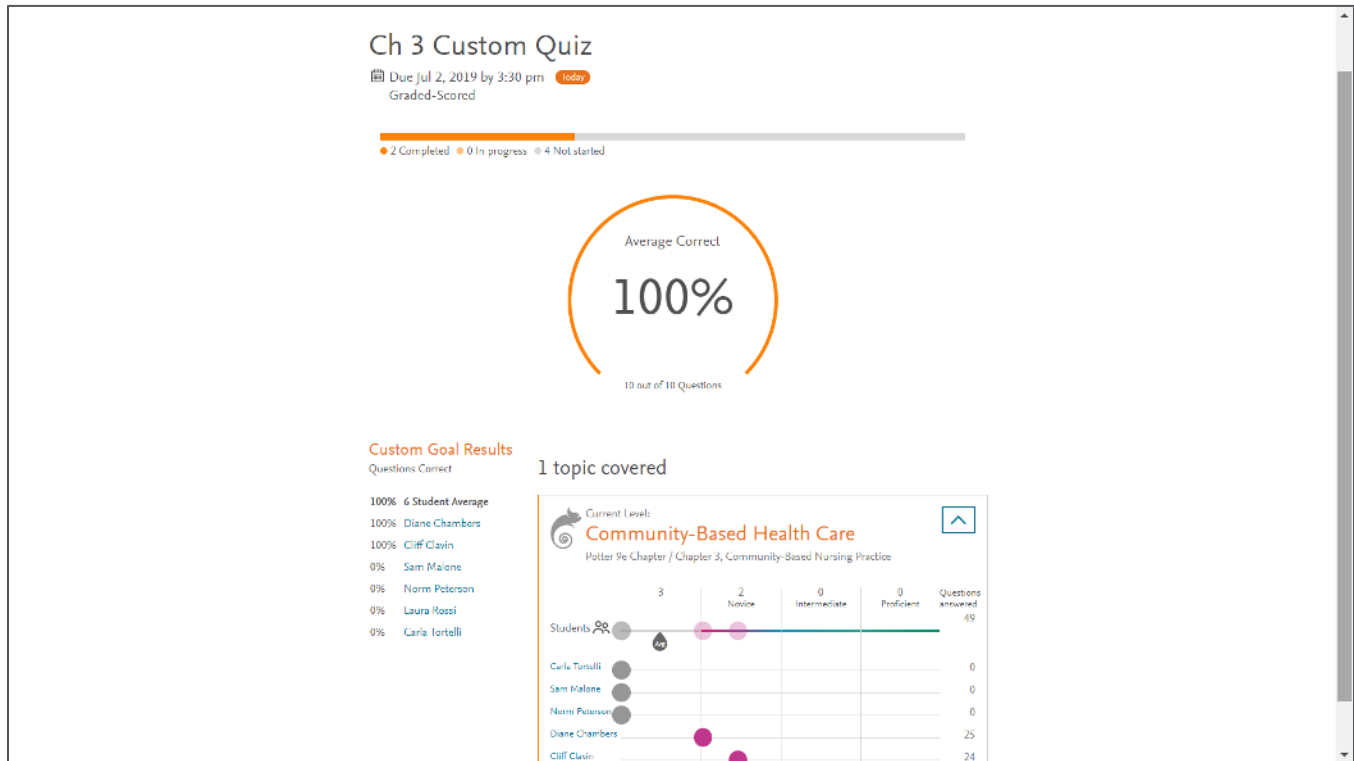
Ch 3 Custom Quiz

Due Jul 2, 2019 by 3:30 pm today
Graded-Scored

● 2 Completed ● 0 In progress ● 4 Not started

Average Correct

100%

10 out of 10 Questions

Custom Goal Results
Questions Correct

100% 6 Student Average
100% Diane Chambers
100% Cliff Clavin
0% Sam Malone
0% Norm Peterson
0% Laura Rossi
0% Carla Tortelli

1 topic covered

Current Level:
Community-Based Health Care
Potter 9e Chapter / Chapter 3, Community-Based Nursing Practice

| | 3 | 2 Novice | 0 Intermediate | 0 Proficient | Questions answered |
|---|---|---|---|---|---|
| Students | | | | | 49 |
| Carla Tortelli | | | | | 0 |
| Sam Malone | | | | | 0 |
| Norm Peterson | | | | | 0 |
| Diane Chambers | | | | | 25 |
| Cliff Clavin | | | | | 24 |

Avg